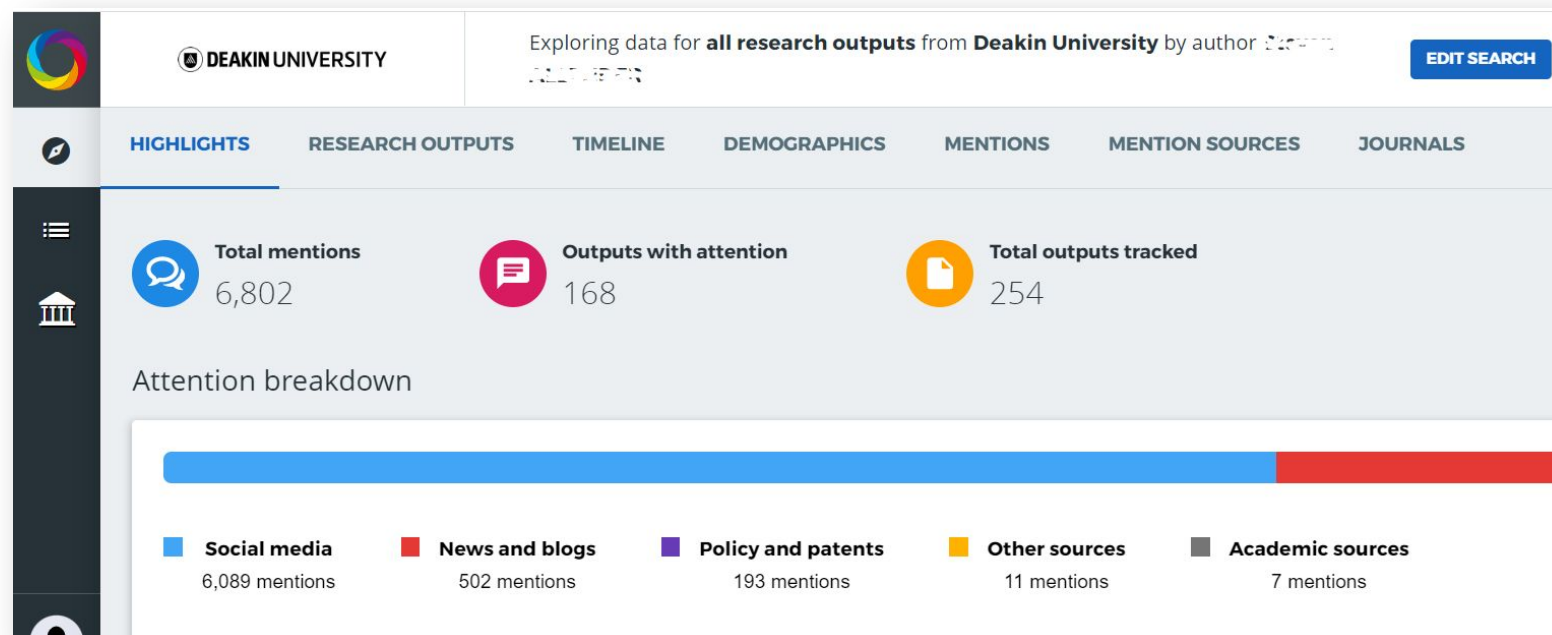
DEAKIN UNIVERSITY

Exploring data for **all research outputs** from **Deakin University** by author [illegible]

EDIT SEARCH

HIGHLIGHTS RESEARCH OUTPUTS TIMELINE DEMOGRAPHICS MENTIONS MENTION SOURCES JOURNALS

Total mentions
6,802

Outputs with attention
168

Total outputs tracked
254

Attention breakdown

Social media
6,089 mentions

News and blogs
502 mentions

Policy and patents
193 mentions

Other sources
11 mentions

Academic sources
7 mentions